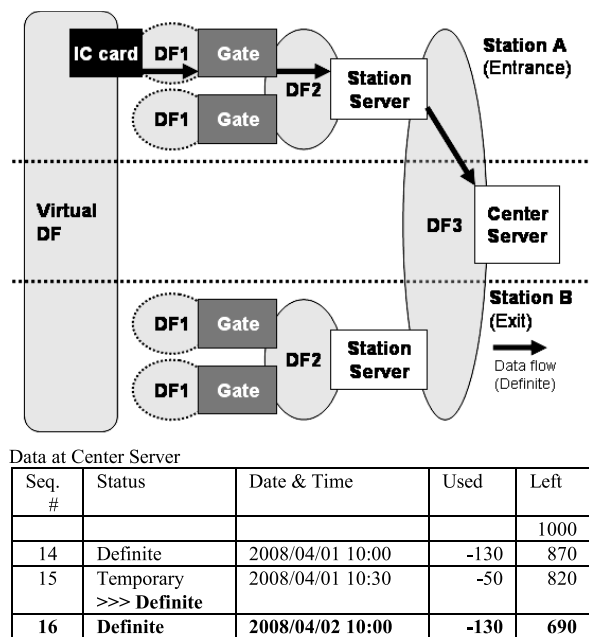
IC card

DF1

Gate

DF1

Gate

DF2

Station Server

Station A (Entrance)

Virtual DF

DF3

Center Server

Station B (Exit)

DF1

Gate

DF1

Gate

DF2

Station Server

Data flow (Definite)

Data at Center Server

| Seq. # | Status | Date & Time | Used | Left |
|---|---|---|---|---|
| | | | | 1000 |
| 14 | Definite | 2008/04/01 10:00 | -130 | 870 |
| 15 | Temporary >>> **Definite** | 2008/04/01 10:30 | -50 | 820 |
| **16** | **Definite** | **2008/04/02 10:00** | **-130** | **690** |